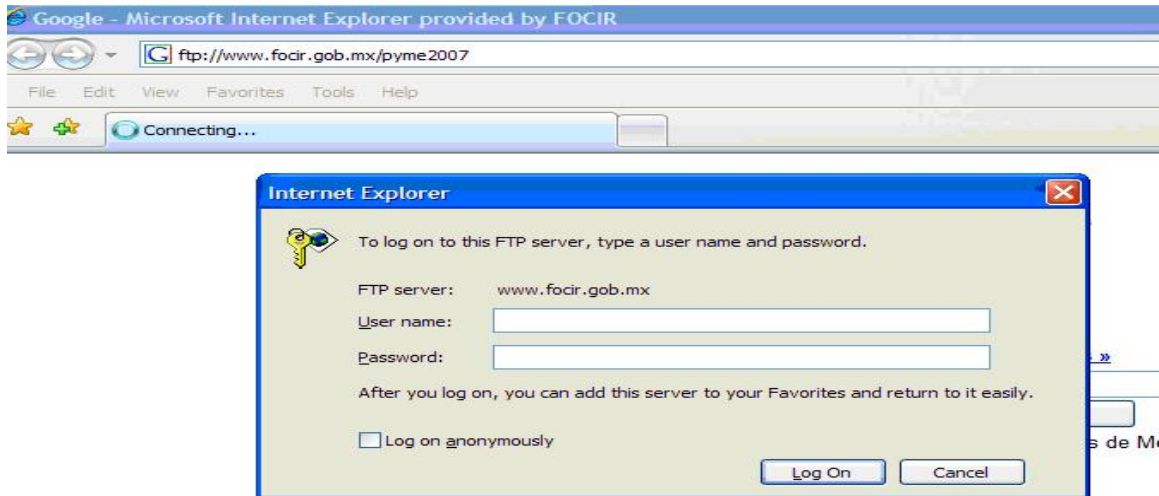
Google - Microsoft Internet Explorer provided by FOCIR

ftp://www.focir.gob.mx/pyme2007

File Edit View Favorites Tools Help

Connecting...

Internet Explorer

To log on to this FTP server, type a user name and password.

FTP server: www.focir.gob.mx

User name:

Password:

After you log on, you can add this server to your Favorites and return to it easily.

Log on anonymously

Log On Cancel

»

s de Me